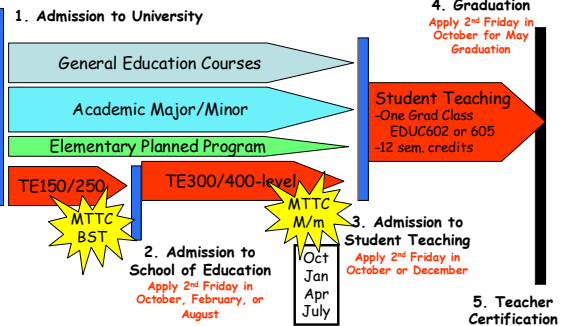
1. Admission to University

4. Graduation
Apply 2nd Friday in October for May Graduation

General Education Courses

Academic Major/Minor

Elementary Planned Program

Student Teaching
-One Grad Class EDUC602 or 605
-12 sem. credits

TE150/250

TE300/400-level

MTTC BST

MTTC M/m

2. Admission to School of Education
Apply 2nd Friday in October, February, or August

Oct
Jan
Apr
July

3. Admission to Student Teaching
Apply 2nd Friday in October or December

5. Teacher Certification